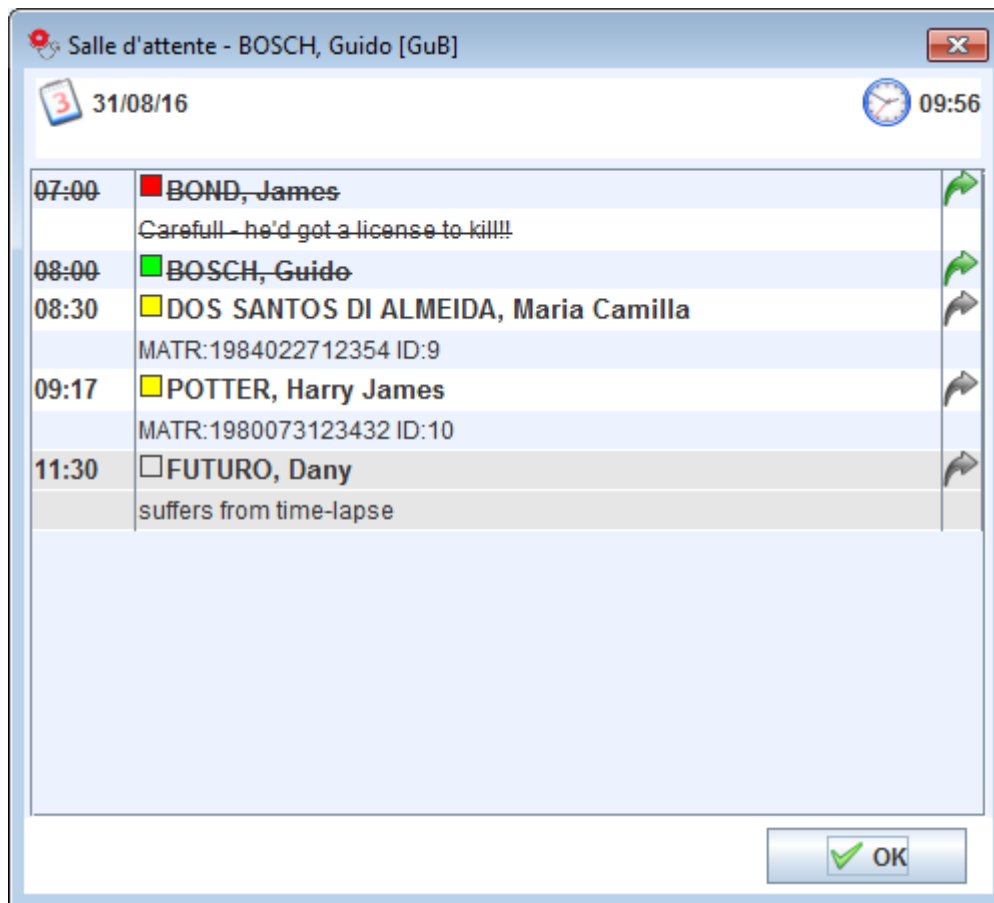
Salle d'attente - BOSCH, Guido [GuB]

3 31/08/16

09:56

| | |
|---|---|
| 07:00 | BOND, James |
| | Carefull - he'd got a license to kill!!! |
| 08:00 | BOSCH, Guido |
| 08:30 | DOS SANTOS DI ALMEIDA, Maria Camilla |
| | MATR:1984022712354 ID:9 |
| 09:17 | POTTER, Harry James |
| | MATR:1980073123432 ID:10 |
| 11:30 | FUTURO, Dany |
| | suffers from time-lapse |

OK